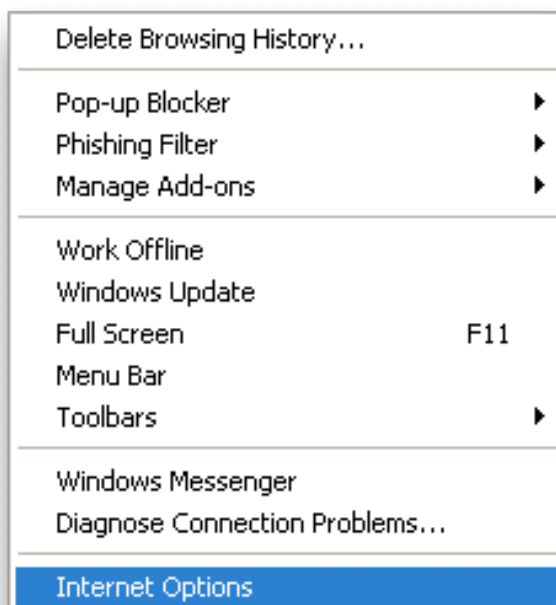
Delete Browsing History...

Pop-up Blocker
Phishing Filter
Manage Add-ons

Work Offline
Windows Update
Full Screen F11
Menu Bar
Toolbars

Windows Messenger
Diagnose Connection Problems...

Internet Options